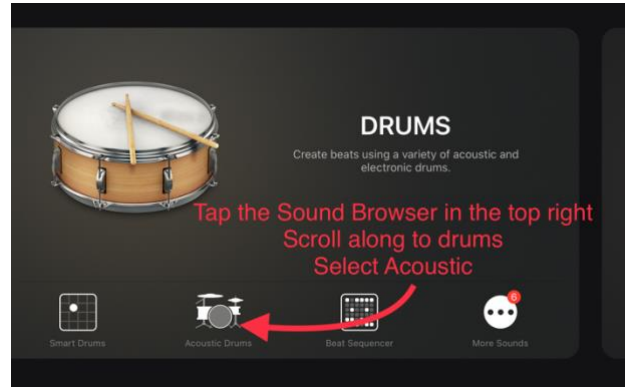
DRUMS

Create beats using a variety of acoustic and electronic drums.

Tap the Sound Browser in the top right
Scroll along to drums
Select Acoustic

Smart Drums

Acoustic Drums

Beat Sequencer

6

More Sounds